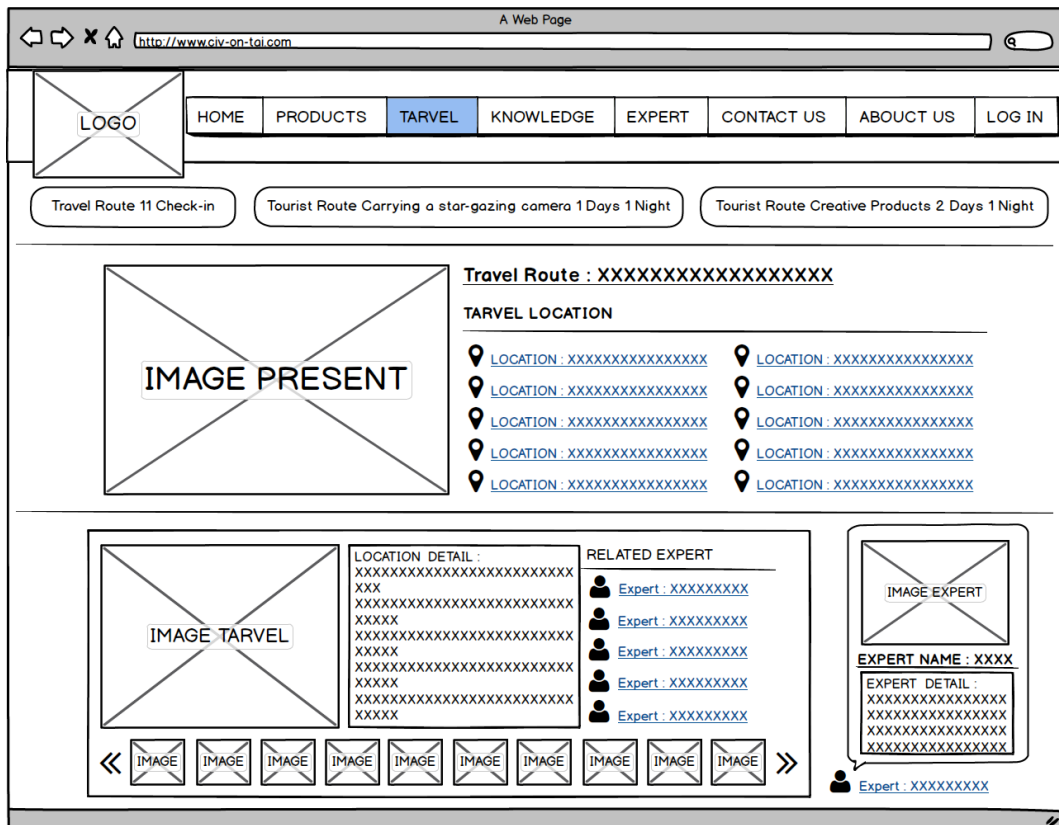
A Web Page

http://www.civ-on-tai.com

LOGO

HOME | PRODUCTS | TARVEL | KNOWLEDGE | EXPERT | CONTACT US | ABOUT US | LOG IN

Travel Route 11 Check-in

Tourist Route Carrying a star-gazing camera 1 Days 1 Night

Tourist Route Creative Products 2 Days 1 Night

IMAGE PRESENT

Travel Route : XXXXXXXXXXXXXXXXX

TARVEL LOCATION

LOCATION : XXXXXXXXXXXXXXXX
LOCATION : XXXXXXXXXXXXXXXX
LOCATION : XXXXXXXXXXXXXXXX
LOCATION : XXXXXXXXXXXXXXXX
LOCATION : XXXXXXXXXXXXXXXX

LOCATION : XXXXXXXXXXXXXXXX
LOCATION : XXXXXXXXXXXXXXXX
LOCATION : XXXXXXXXXXXXXXXX
LOCATION : XXXXXXXXXXXXXXXX
LOCATION : XXXXXXXXXXXXXXXX

IMAGE TARVEL

LOCATION DETAIL :
XXXXXXXXXXXXXXXXXXXXXXXXXXX
XXXXXXXXXXXXXXXXXXXXXXXXXXXXX
XXXXXXXXXXXXXXXXXXXXXXXXXXXXX
XXXXXXXXXXXXXXXXXXXXXXXXXXXXX
XXXXXXXXXXXXXXXXXXXXXXXXXXXXX

RELATED EXPERT

Expert : XXXXXXXXX
Expert : XXXXXXXXX
Expert : XXXXXXXXX
Expert : XXXXXXXXX
Expert : XXXXXXXXX

« IMAGE IMAGE IMAGE IMAGE IMAGE IMAGE IMAGE IMAGE IMAGE IMAGE »

IMAGE EXPERT

EXPERT NAME : XXXX

EXPERT DETAIL :
XXXXXXXXXXXXXXXX
XXXXXXXXXXXXXXXX
XXXXXXXXXXXXXXXX
XXXXXXXXXXXXXXXX

Expert : XXXXXXXXX